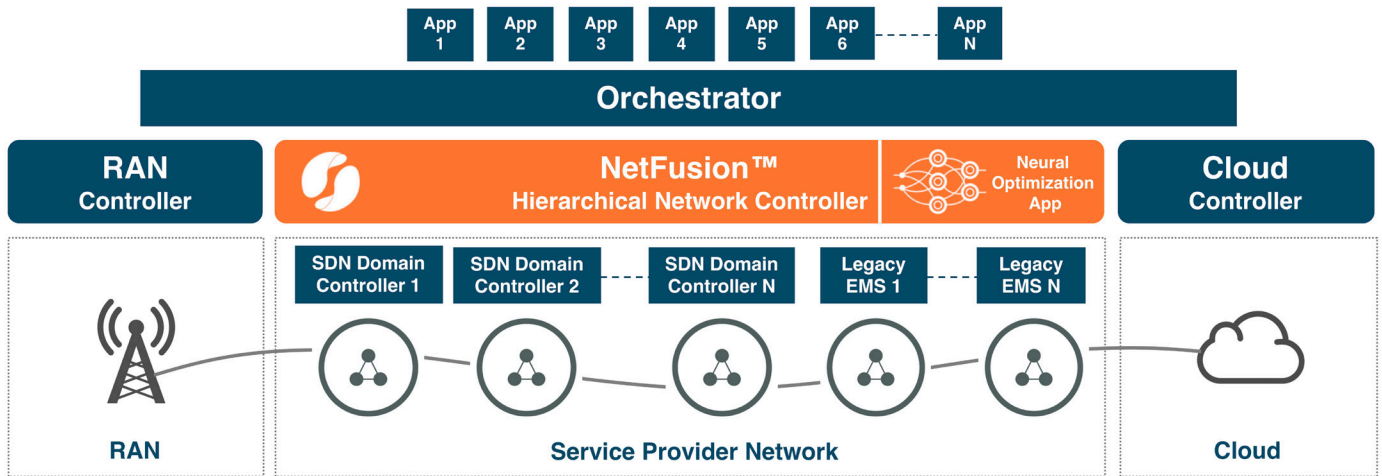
App 1
App 2
App 3
App 4
App 5
App 6
App N

Orchestrator

RAN Controller

NetFusion™
Hierarchical Network Controller

Neural Optimization App

Cloud Controller

SDN Domain Controller 1
SDN Domain Controller 2
SDN Domain Controller N
Legacy EMS 1
Legacy EMS N

RAN

Service Provider Network

Cloud